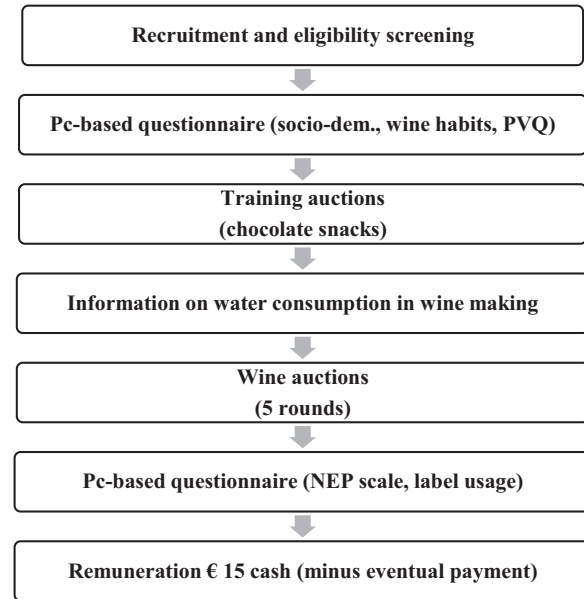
Recruitment and eligibility screening

Pc-based questionnaire (socio-dem., wine habits, PVQ)

Training auctions
(chocolate snacks)

Information on water consumption in wine making

Wine auctions
(5 rounds)

Pc-based questionnaire (NEP scale, label usage)

Remuneration € 15 cash (minus eventual payment)